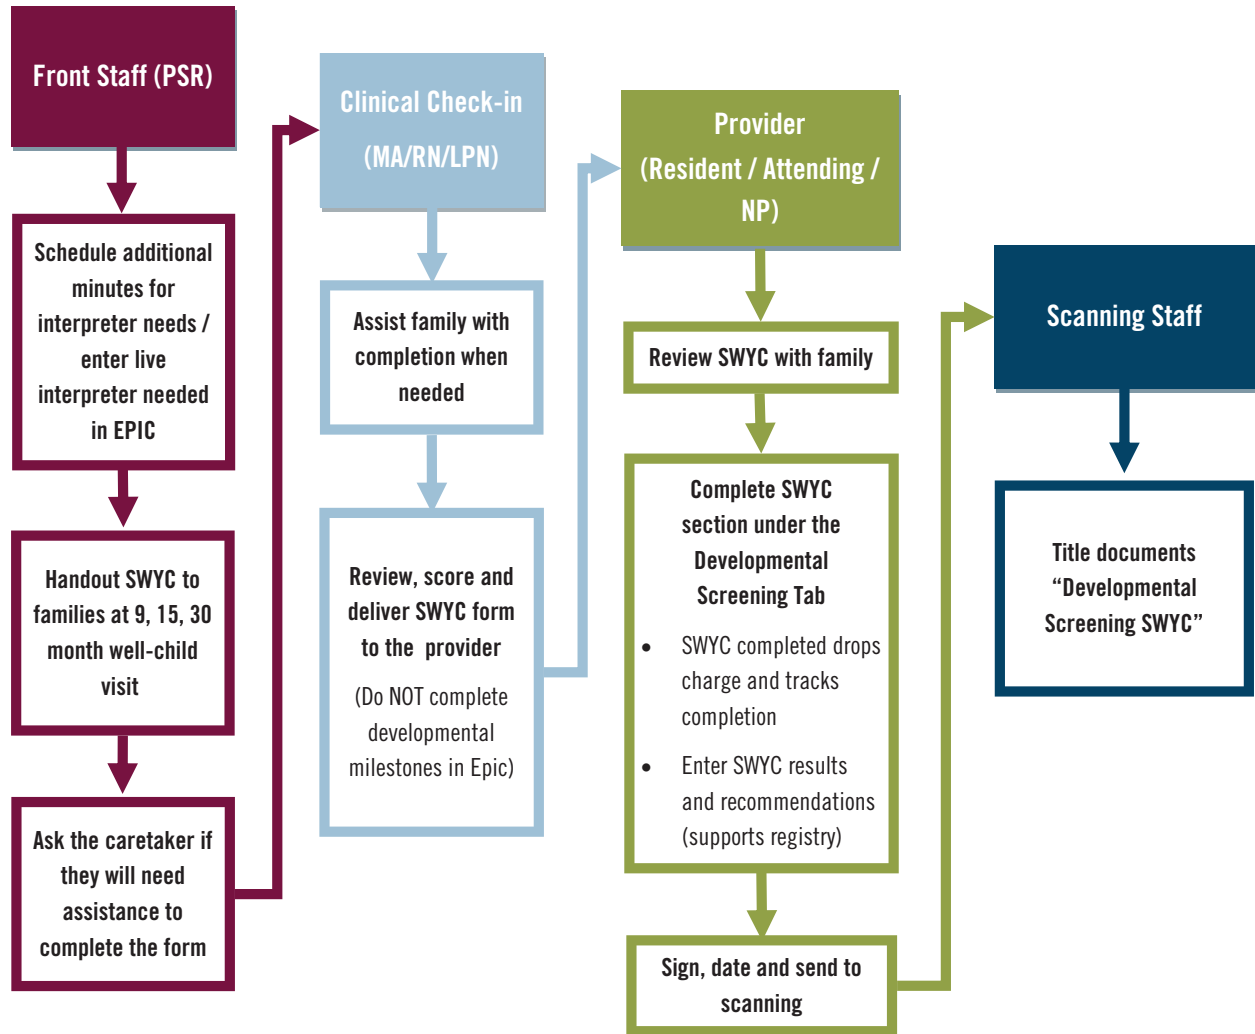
Front Staff (PSR)

Schedule additional minutes for interpreter needs / enter live interpreter needed in EPIC

Handout SWYC to families at 9, 15, 30 month well-child visit

Ask the caretaker if they will need assistance to complete the form

Clinical Check-in (MA/RN/LPN)

Assist family with completion when needed

Review, score and deliver SWYC form to the provider

(Do NOT complete developmental milestones in Epic)

Provider (Resident / Attending / NP)

Review SWYC with family

Complete SWYC section under the Developmental Screening Tab

• SWYC completed drops charge and tracks completion

• Enter SWYC results and recommendations (supports registry)

Sign, date and send to scanning

Scanning Staff

Title documents “Developmental Screening SWYC”